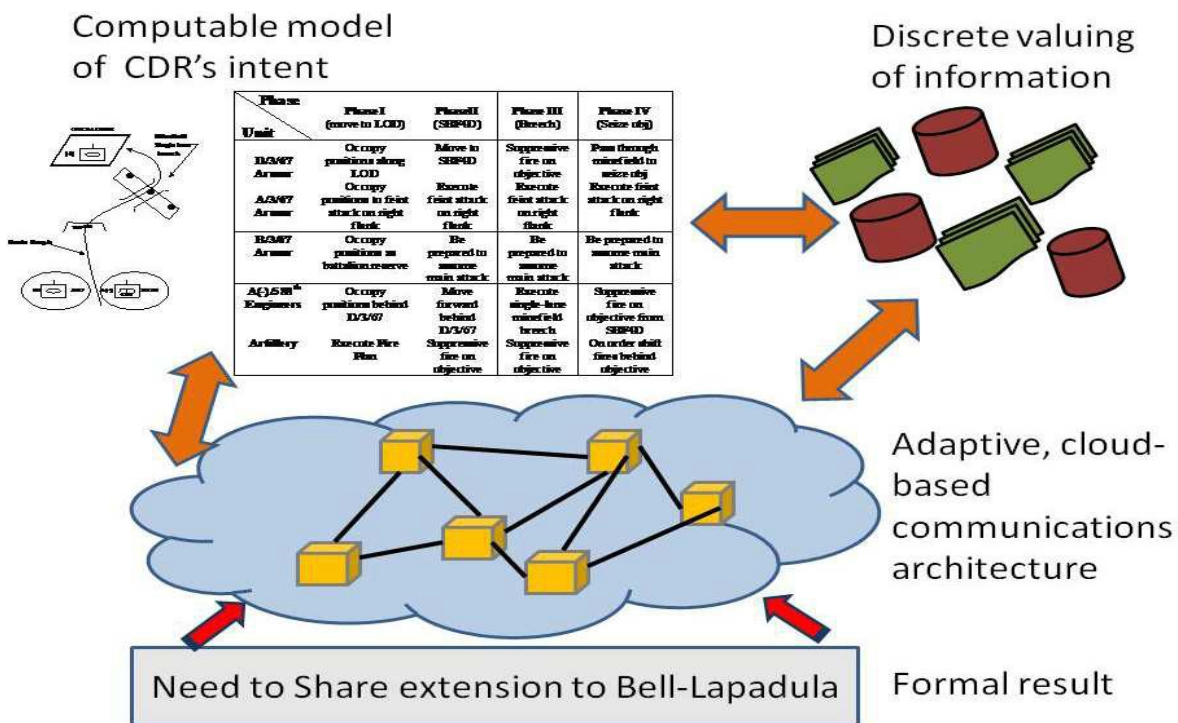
Computable model of CDR's intent

Discrete valuing of information

| Phase / Unit | Phase I (move to LOD) | Phase II (SBF4D) | Phase III (Breech) | Phase IV (Seize obj) |
|---|---|---|---|---|
| D/3/67 Armor | Occupy positions along LOD | Move to SBF4D | Suppressive fire on objective | Pass through minefield to seize obj |
| A/3/67 Armor | Occupy positions to feint attack on right flank | Execute feint attack on right flank | Execute feint attack on right flank | Execute feint attack on right flank |
| B/3/67 Armor | Occupy positions as battalion reserve | Be prepared to assume main attack | Be prepared to assume main attack | Be prepared to assume main attack |
| A(-)/588th Engineers | Occupy positions behind D/3/67 | Move forward behind D/3/67 | Execute single-lane minefield breech | Suppressive fire on objective from SBF4D |
| Artillery | Execute Fire Plan | Suppressive fire on objective | Suppressive fire on objective | On order shift fires behind objective |

Adaptive, cloud-based communications architecture

Need to Share extension to Bell-Lapadula

Formal result